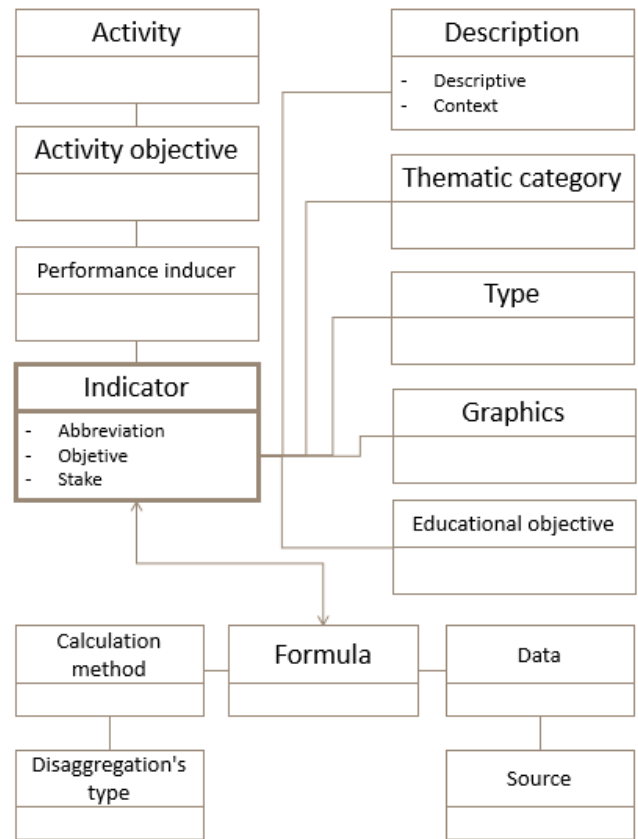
Activity

Activity objective

Performance inducer

Indicator
- Abbreviation
- Objetive
- Stake

Description
- Descriptive
- Context

Thematic category

Type

Graphics

Educational objective

Calculation method

Formula

Data

Disaggregation's type

Source